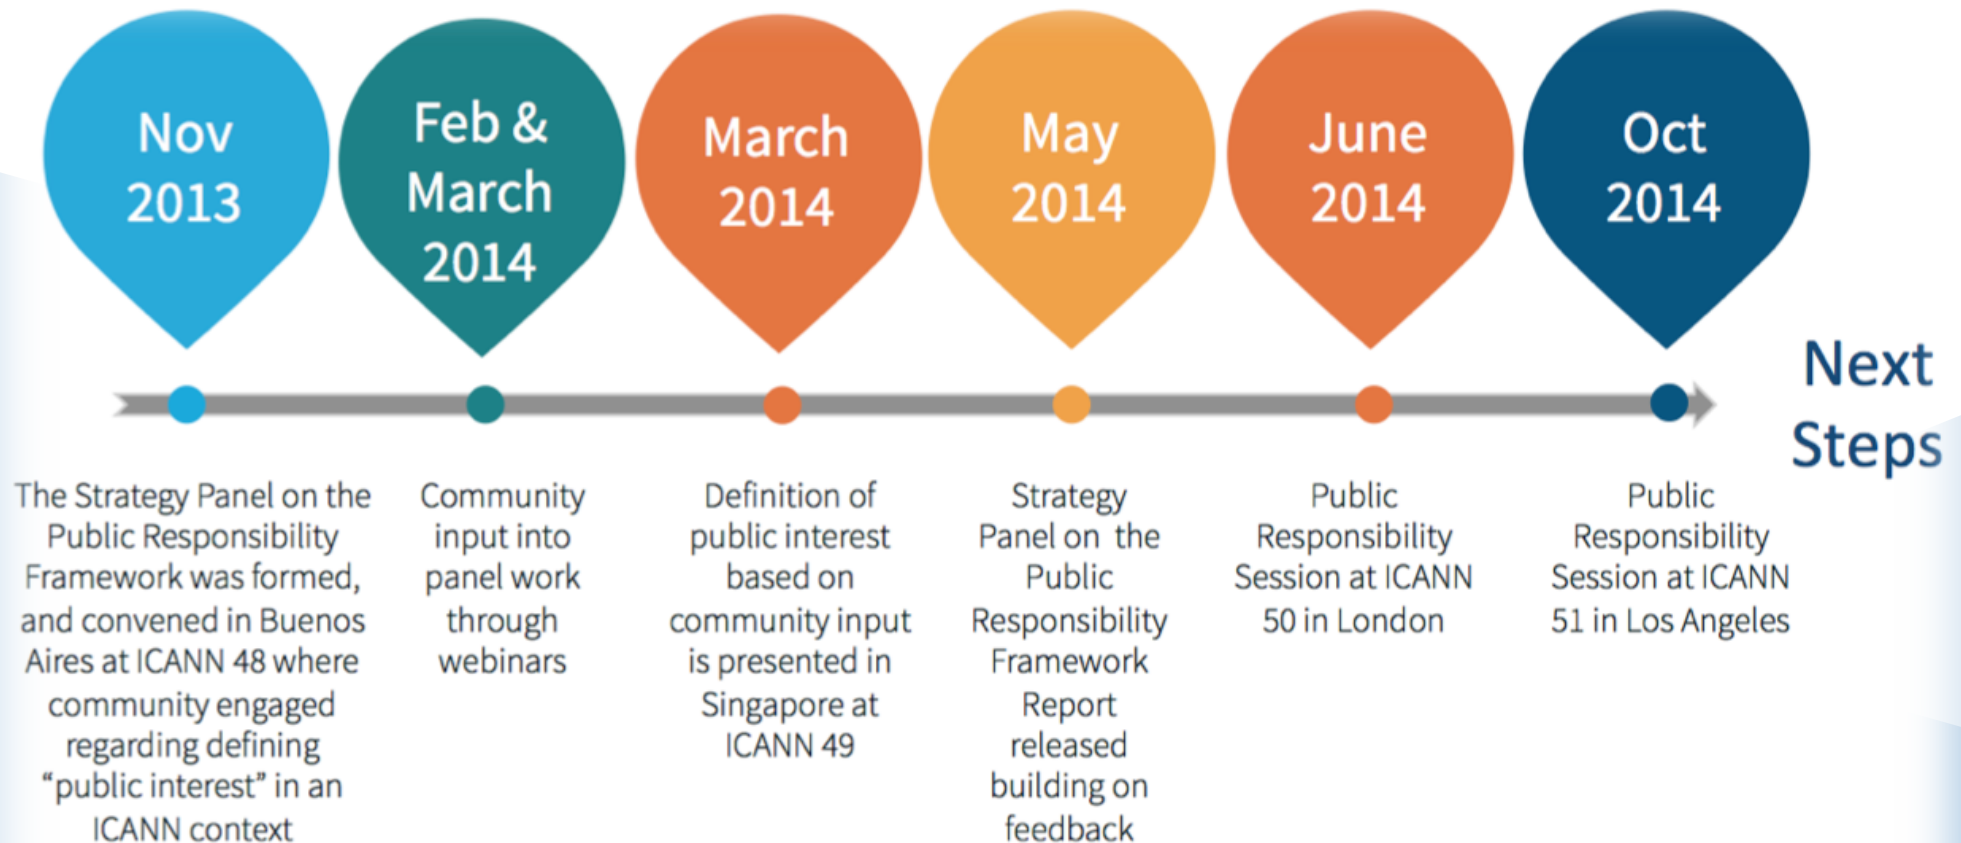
Nov 2013

Feb & March 2014

March 2014

May 2014

June 2014

Oct 2014

Next Steps

The Strategy Panel on the Public Responsibility Framework was formed, and convened in Buenos Aires at ICANN 48 where community engaged regarding defining "public interest" in an ICANN context

Community input into panel work through webinars

Definition of public interest based on community input is presented in Singapore at ICANN 49

Strategy Panel on the Public Responsibility Framework Report released building on feedback

Public Responsibility Session at ICANN 50 in London

Public Responsibility Session at ICANN 51 in Los Angeles